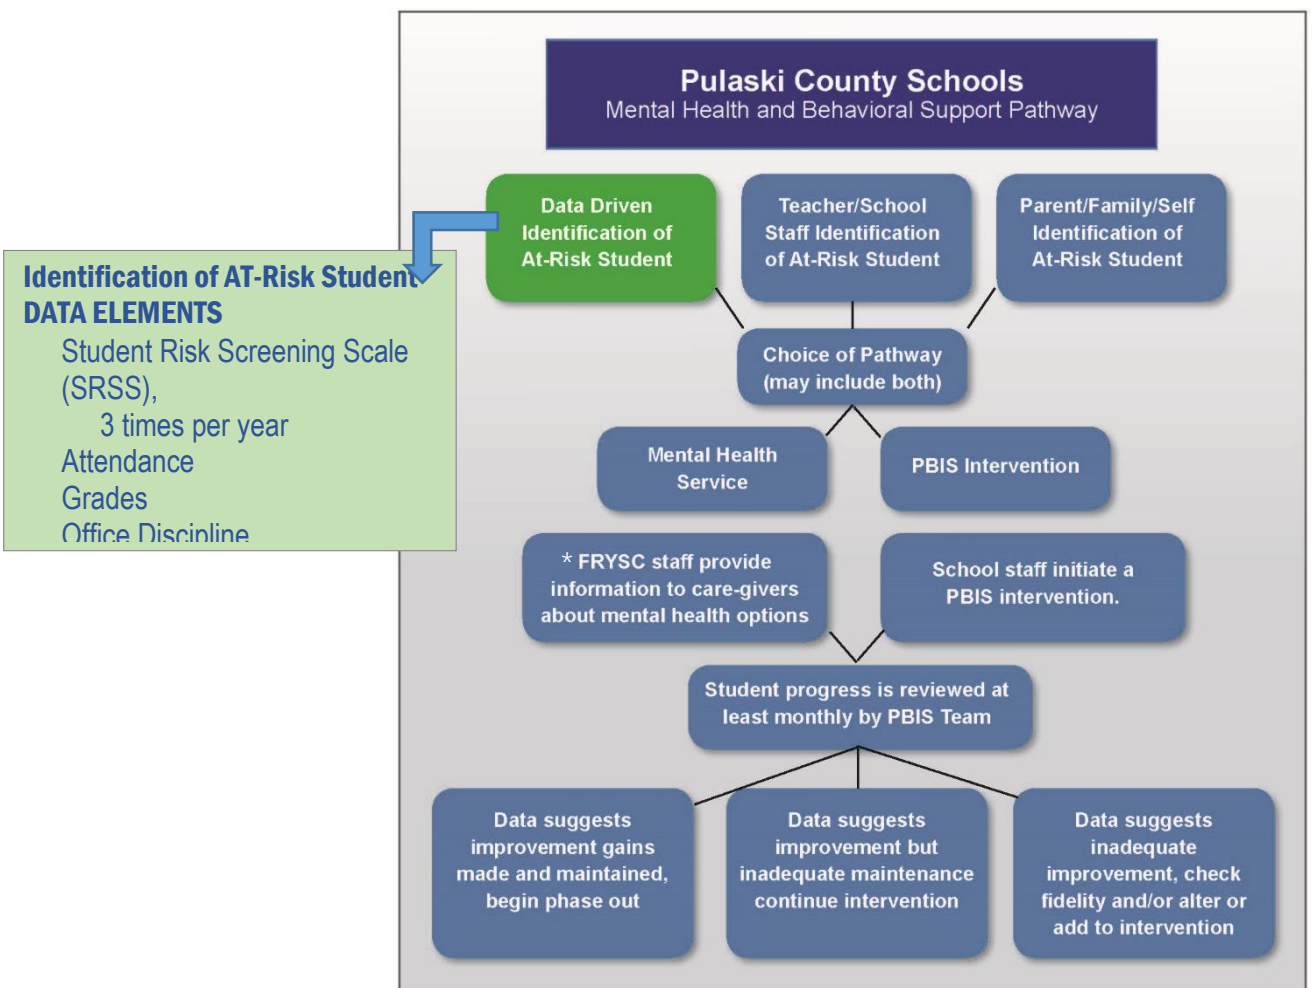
Identification of AT-Risk Student
DATA ELEMENTS
Student Risk Screening Scale (SRSS),
3 times per year
Attendance
Grades
Office Discipline

Pulaski County Schools
Mental Health and Behavioral Support Pathway

Data Driven Identification of At-Risk Student

Teacher/School Staff Identification of At-Risk Student

Parent/Family/Self Identification of At-Risk Student

Choice of Pathway (may include both)

Mental Health Service

PBIS Intervention

* FRYSC staff provide information to care-givers about mental health options

School staff initiate a PBIS intervention.

Student progress is reviewed at least monthly by PBIS Team

Data suggests improvement gains made and maintained, begin phase out

Data suggests improvement but inadequate maintenance continue intervention

Data suggests inadequate improvement, check fidelity and/or alter or add to intervention